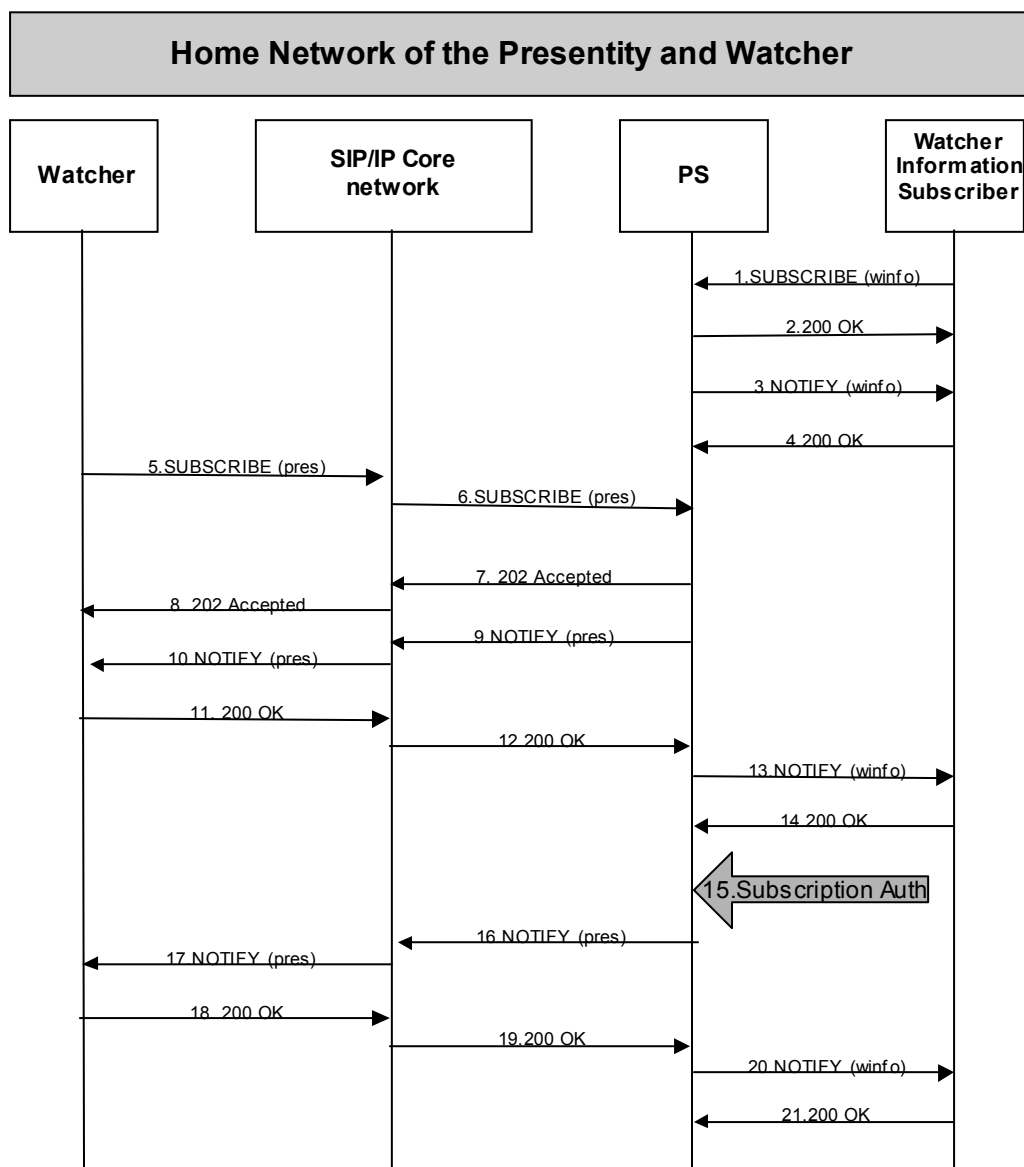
Home Network of the Presentity and Watcher

Watcher

SIP/IP Core network

PS

Watcher Information Subscriber

1.SUBSCRIBE (winfo)

2.200 OK

3.NOTIFY (winfo)

4.200 OK

5.SUBSCRIBE (pres)

6.SUBSCRIBE (pres)

7. 202 Accepted

8. 202 Accepted

9.NOTIFY (pres)

10.NOTIFY (pres)

11. 200 OK

12.200 OK

13.NOTIFY (winfo)

14.200 OK

15.Subscription Auth

16.NOTIFY (pres)

17.NOTIFY (pres)

18. 200 OK

19.200 OK

20.NOTIFY (winfo)

21.200 OK